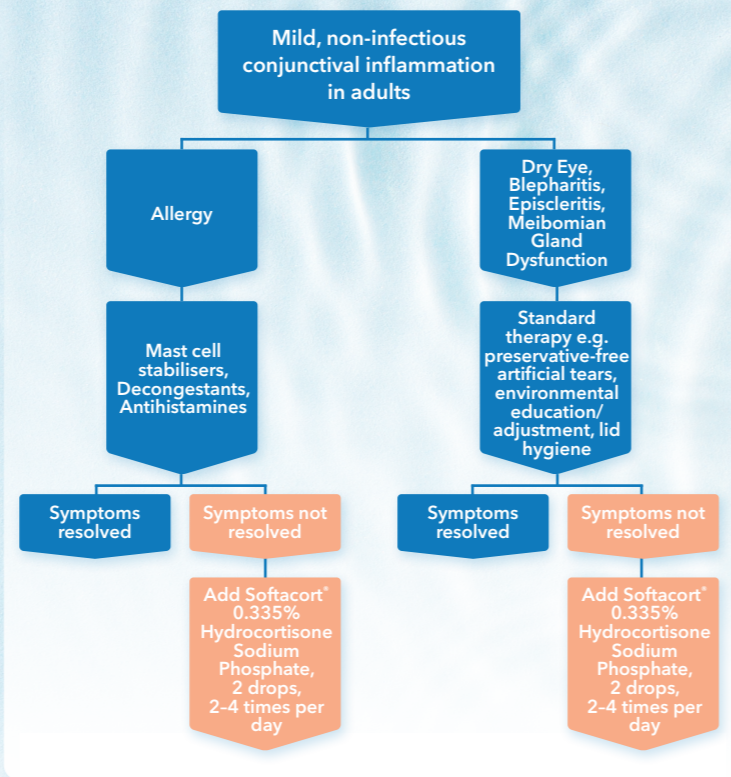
Mild, non-infectious conjunctival inflammation in adults

Allergy

Mast cell stabilisers, Decongestants, Antihistamines

Symptoms resolved

Symptoms not resolved

Add Softacort® 0.335% Hydrocortisone Sodium Phosphate, 2 drops, 2–4 times per day

Dry Eye, Blepharitis, Episcleritis, Meibomian Gland Dysfunction

Standard therapy e.g. preservative-free artificial tears, environmental education/ adjustment, lid hygiene

Symptoms resolved

Symptoms not resolved

Add Softacort® 0.335% Hydrocortisone Sodium Phosphate, 2 drops, 2–4 times per day